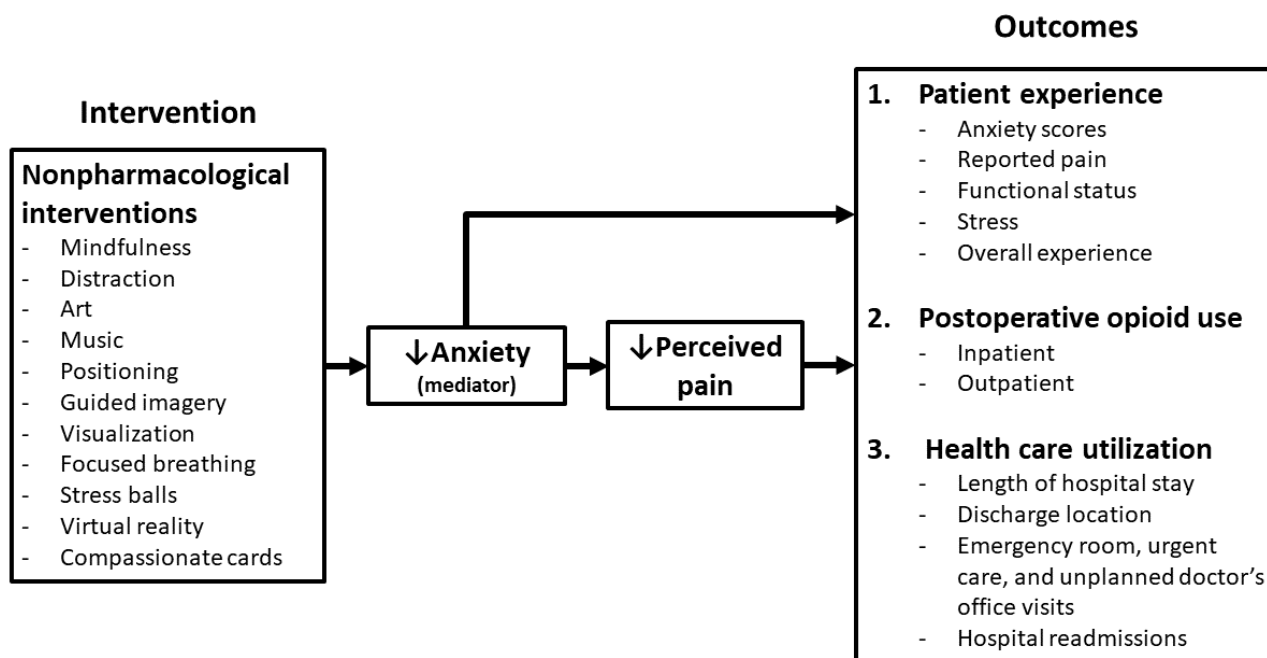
Intervention

Nonpharmacological interventions
- Mindfulness
- Distraction
- Art
- Music
- Positioning
- Guided imagery
- Visualization
- Focused breathing
- Stress balls
- Virtual reality
- Compassionate cards

↓Anxiety
(mediator)

↓Perceived pain

Outcomes

1. Patient experience
- Anxiety scores
- Reported pain
- Functional status
- Stress
- Overall experience

2. Postoperative opioid use
- Inpatient
- Outpatient

3. Health care utilization
- Length of hospital stay
- Discharge location
- Emergency room, urgent care, and unplanned doctor's office visits
- Hospital readmissions